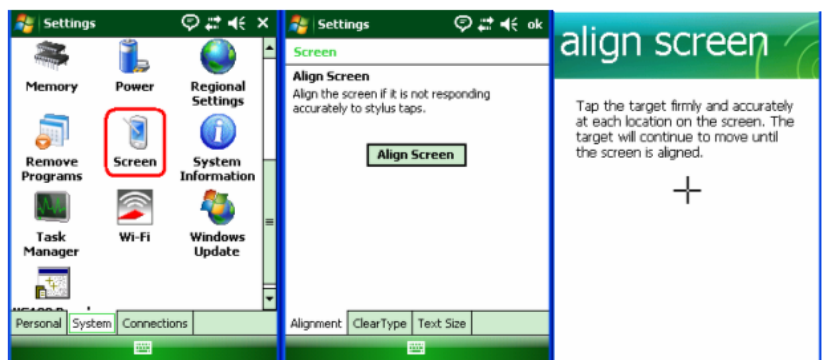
Settings

Memory

Power

Regional Settings

Remove Programs

Screen

System Information

Task Manager

Wi-Fi

Windows Update

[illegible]

Personal | System | Connections

Settings ok

Screen

Align Screen

Align the screen if it is not responding accurately to stylus taps.

Align Screen

Alignment | ClearType | Text Size

align screen

Tap the target firmly and accurately at each location on the screen. The target will continue to move until the screen is aligned.